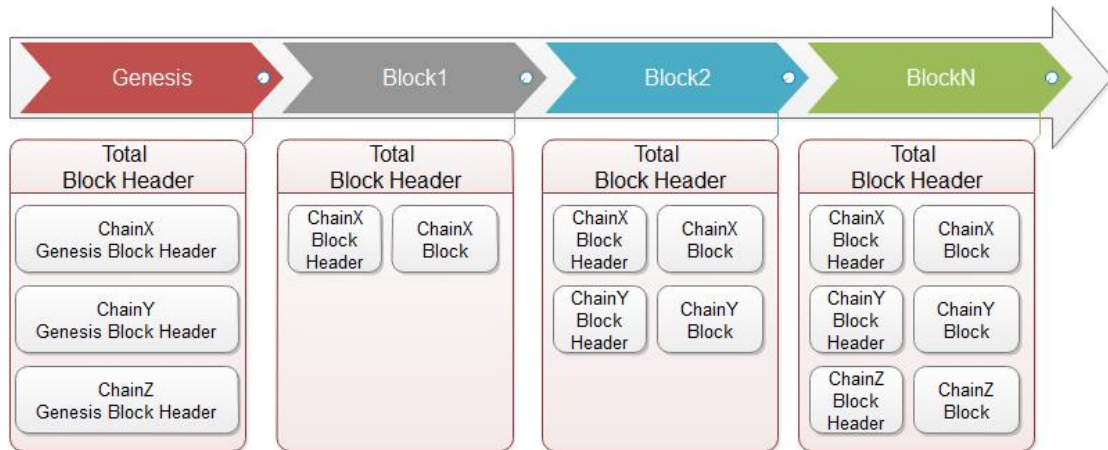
Genesis

Block1

Block2

BlockN

Total
Block Header

ChainX
Genesis Block Header

ChainY
Genesis Block Header

ChainZ
Genesis Block Header

Total
Block Header

ChainX
Block
Header

ChainX
Block

Total
Block Header

ChainX
Block
Header

ChainX
Block

ChainY
Block
Header

ChainY
Block

Total
Block Header

ChainX
Block
Header

ChainX
Block

ChainY
Block
Header

ChainY
Block

ChainZ
Block
Header

ChainZ
Block